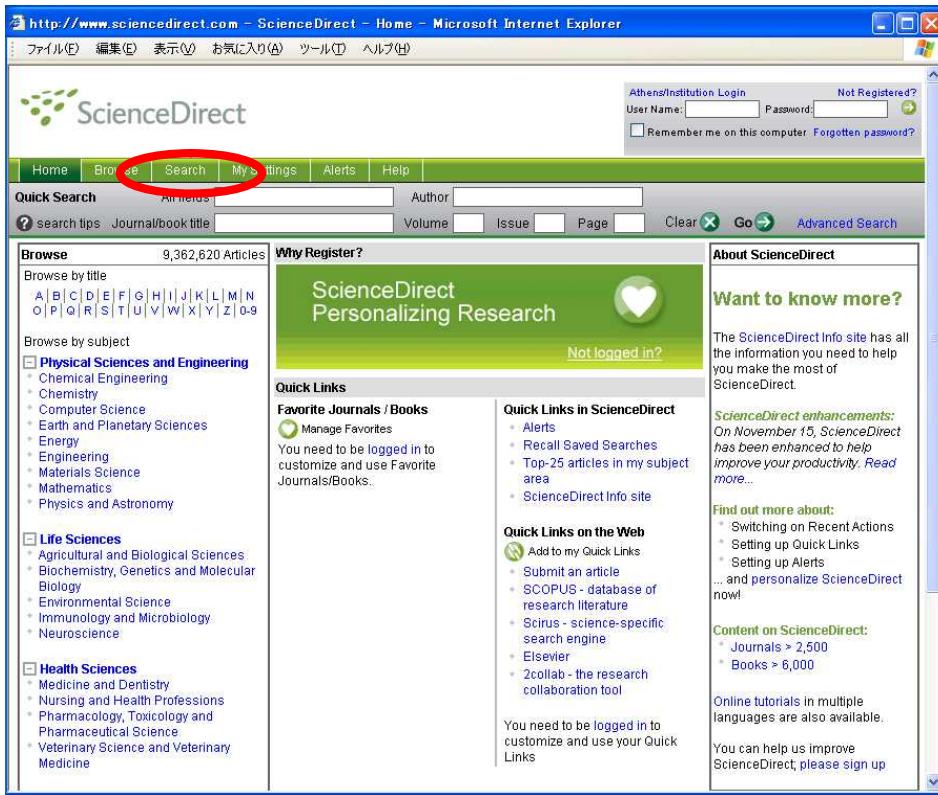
http://www.sciencedirect.com - ScienceDirect - Home - Microsoft Internet Explorer

ファイル(F) 編集(E) 表示(V) お気に入り(A) ツール(T) ヘルプ(H)

ScienceDirect

Athens/Institution Login
Not Registered?
User Name:
Password:
Remember me on this computer
Forgotten password?

Home | Bro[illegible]se | Search | My S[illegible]ttings | Alerts | Help

Quick Search
All fields
Author
search tips
Journal/book title
Volume
Issue
Page
Clear
Go
Advanced Search

Browse
9,362,620 Articles
Browse by title
A | B | C | D | E | F | G | H | I | J | K | L | M | N
O | P | Q | R | S | T | U | V | W | X | Y | Z | 0-9

Browse by subject
Physical Sciences and Engineering
Chemical Engineering
Chemistry
Computer Science
Earth and Planetary Sciences
Energy
Engineering
Materials Science
Mathematics
Physics and Astronomy

Life Sciences
Agricultural and Biological Sciences
Biochemistry, Genetics and Molecular Biology
Environmental Science
Immunology and Microbiology
Neuroscience

Health Sciences
Medicine and Dentistry
Nursing and Health Professions
Pharmacology, Toxicology and Pharmaceutical Science
Veterinary Science and Veterinary Medicine

Why Register?
ScienceDirect
Personalizing Research
Not logged in?

Quick Links
Favorite Journals / Books
Manage Favorites
You need to be logged in to customize and use Favorite Journals/Books.

Quick Links in ScienceDirect
Alerts
Recall Saved Searches
Top-25 articles in my subject area
ScienceDirect Info site

Quick Links on the Web
Add to my Quick Links
Submit an article
SCOPUS - database of research literature
Scirus - science-specific search engine
Elsevier
2collab - the research collaboration tool

You need to be logged in to customize and use your Quick Links

About ScienceDirect
Want to know more?
The ScienceDirect Info site has all the information you need to help you make the most of ScienceDirect.

ScienceDirect enhancements: On November 15, ScienceDirect has been enhanced to help improve your productivity. Read more...

Find out more about:
Switching on Recent Actions
Setting up Quick Links
Setting up Alerts
... and personalize ScienceDirect now!

Content on ScienceDirect:
Journals > 2,500
Books > 6,000

Online tutorials in multiple languages are also available.

You can help us improve ScienceDirect; please sign up